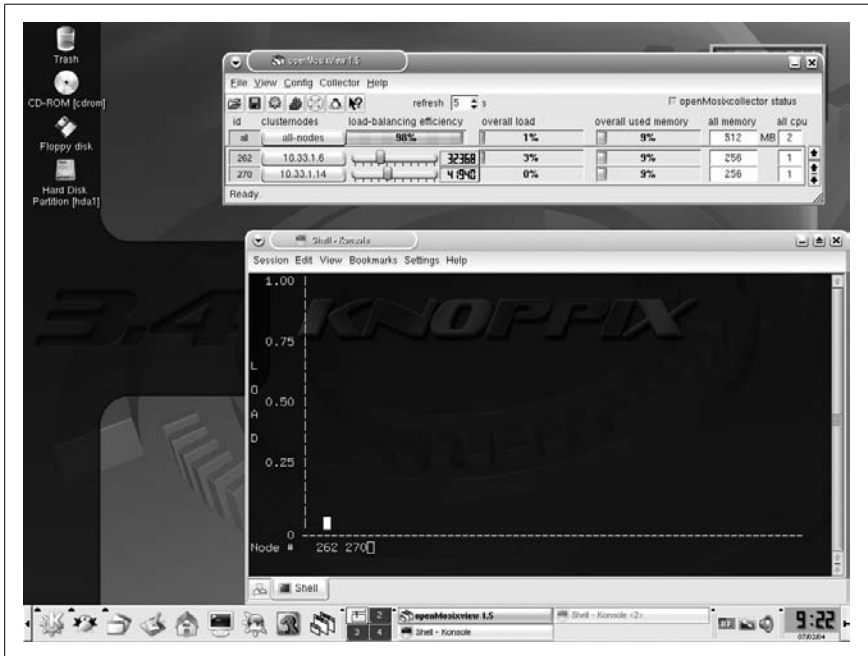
Trash

CD-ROM [cdrom]

Floppy disk

Hard Disk Partition [hda1]

openMosixview 1.5

File View Config Collector Help

refresh 5 s

openMosixcollector status

| id | clusternodes | load-balancing efficiency | overall load | overall used memory | all memory | all cpu |
|---|---|---|---|---|---|---|
| all | all-nodes | 98% | 1% | 9% | 512 MB | 2 |
| 262 | 10.33.1.6 | 32368 | 3% | 9% | 256 | 1 |
| 270 | 10.33.1.14 | 41940 | 0% | 9% | 256 | 1 |

Ready.

Shell - Konsole

Session Edit View Bookmarks Settings Help

3.4 KNOPPIX

1.00

0.75

L
O
A
D

0.50

0.25

0

Node # 262 270

Shell

2
3 4

openMosixview 1.5

Shell - Konsole

Shell - Konsole <2>

9:22
07/02/04